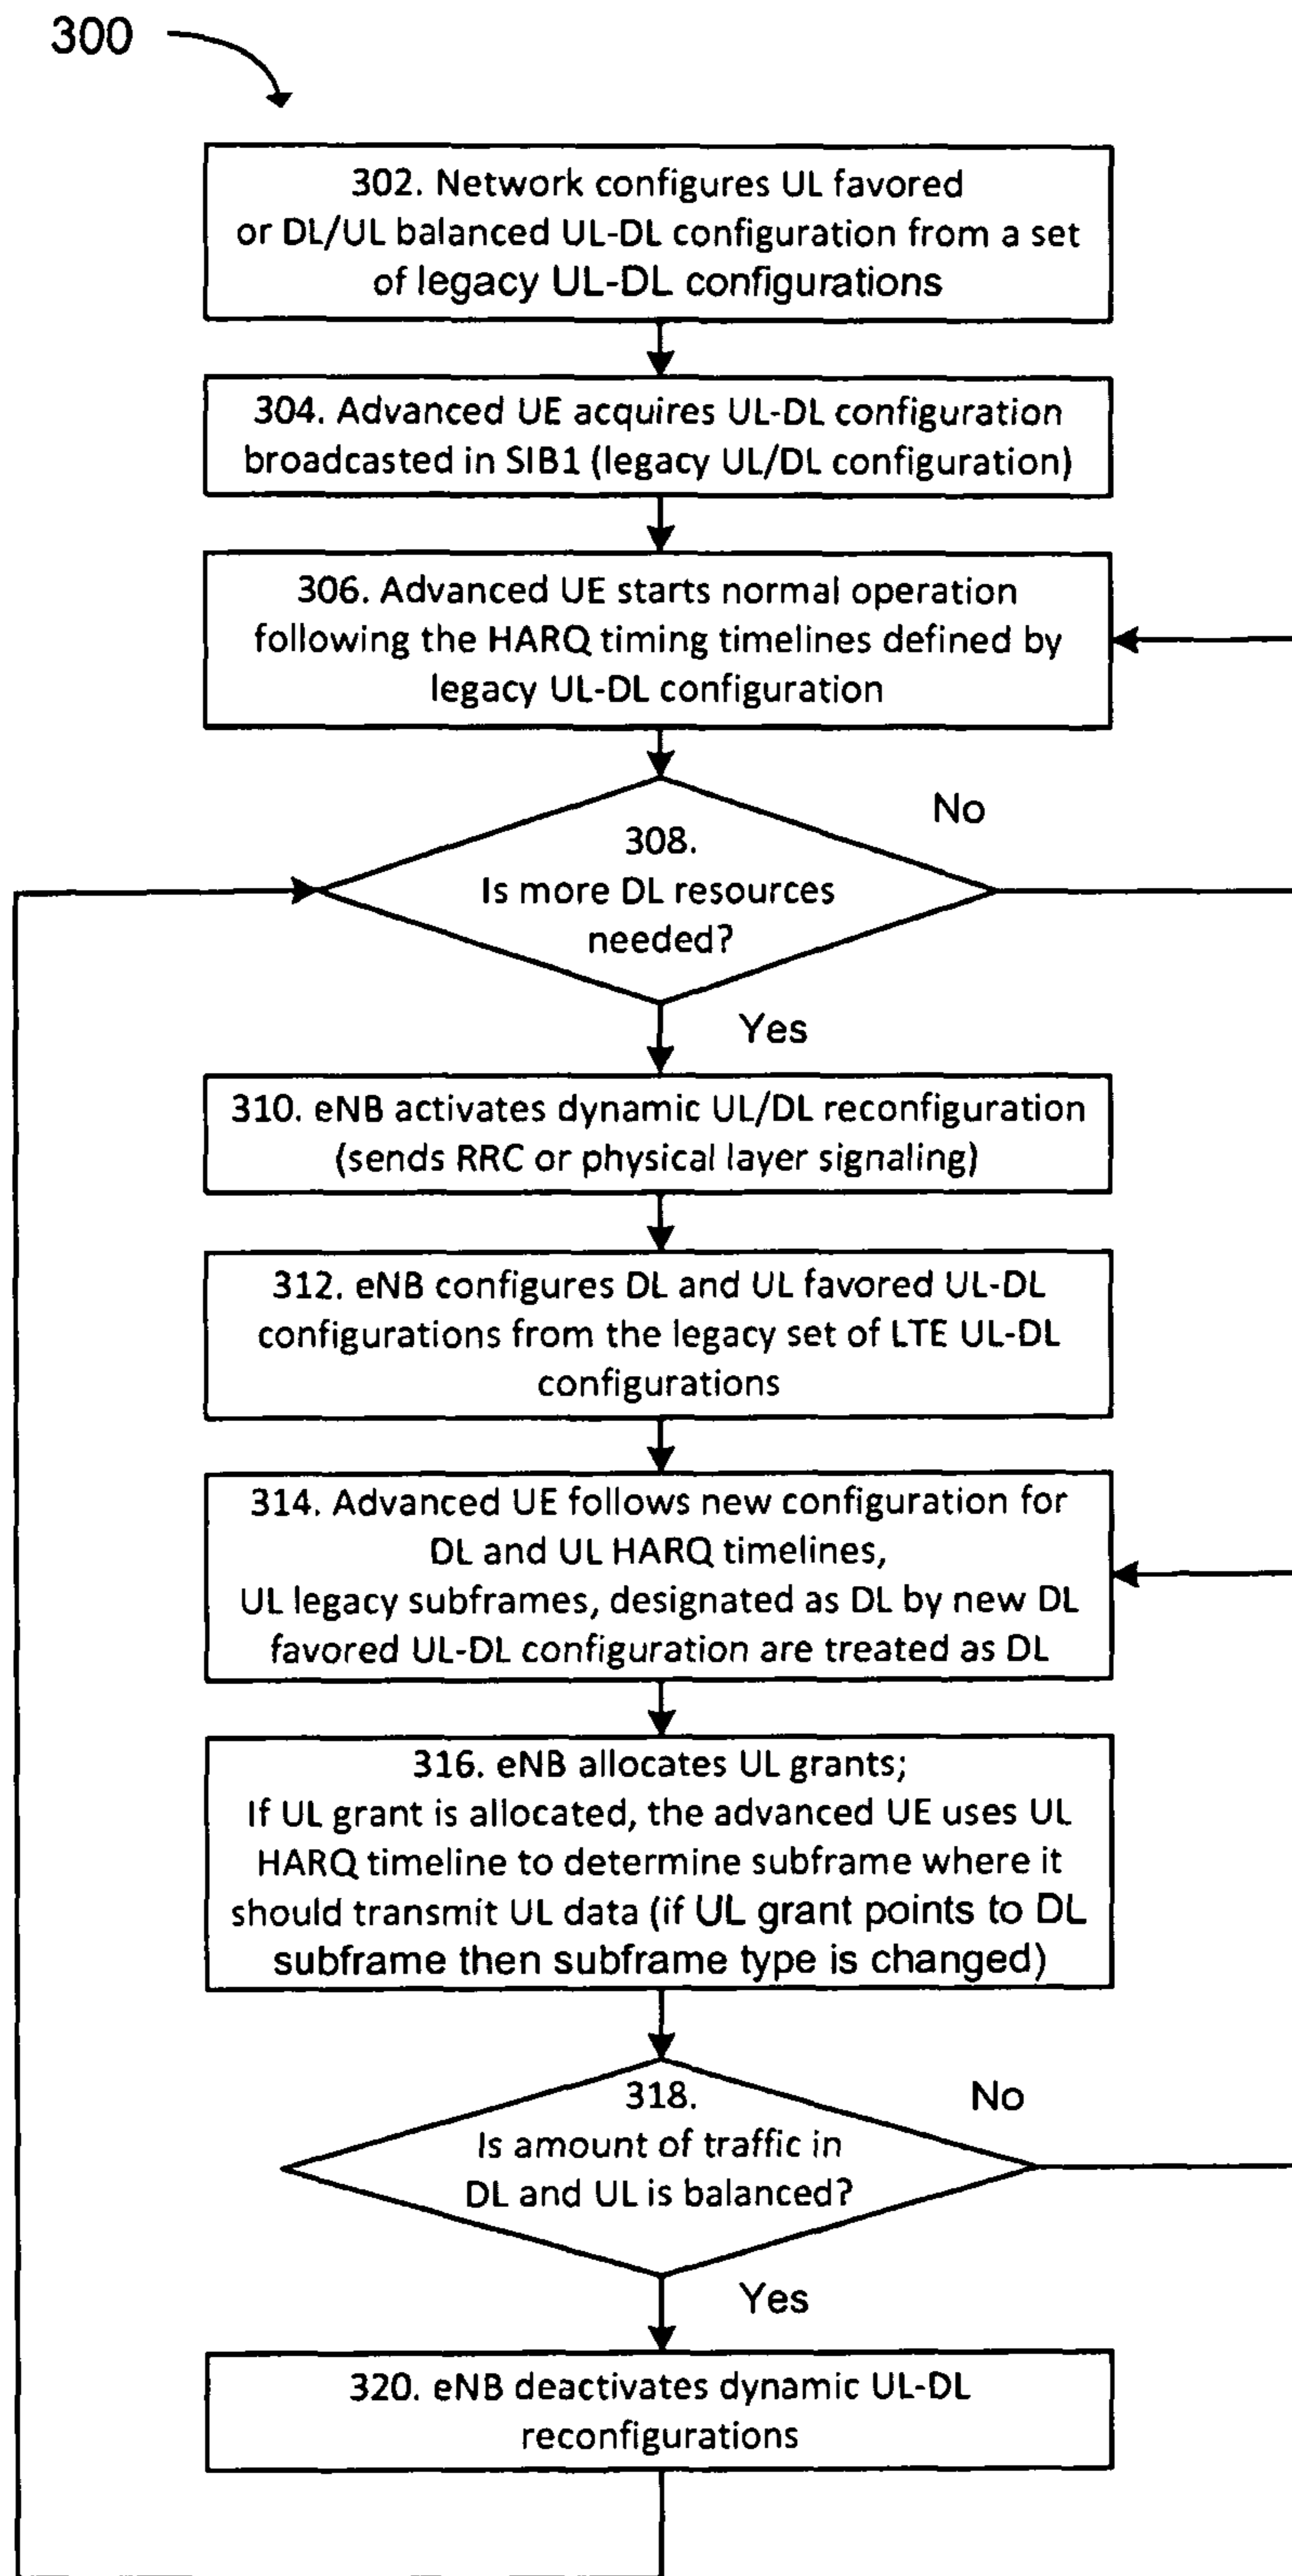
300

302. Network configures UL favored or DL/UL balanced UL-DL configuration from a set of legacy UL-DL configurations

304. Advanced UE acquires UL-DL configuration broadcasted in SIB1 (legacy UL/DL configuration)

306. Advanced UE starts normal operation following the HARQ timing timelines defined by legacy UL-DL configuration

308. Is more DL resources needed?

No

Yes

310. eNB activates dynamic UL/DL reconfiguration (sends RRC or physical layer signaling)

312. eNB configures DL and UL favored UL-DL configurations from the legacy set of LTE UL-DL configurations

314. Advanced UE follows new configuration for DL and UL HARQ timelines, UL legacy subframes, designated as DL by new DL favored UL-DL configuration are treated as DL

316. eNB allocates UL grants; If UL grant is allocated, the advanced UE uses UL HARQ timeline to determine subframe where it should transmit UL data (if UL grant points to DL subframe then subframe type is changed)

318. Is amount of traffic in DL and UL is balanced?

No

Yes

320. eNB deactivates dynamic UL-DL reconfigurations